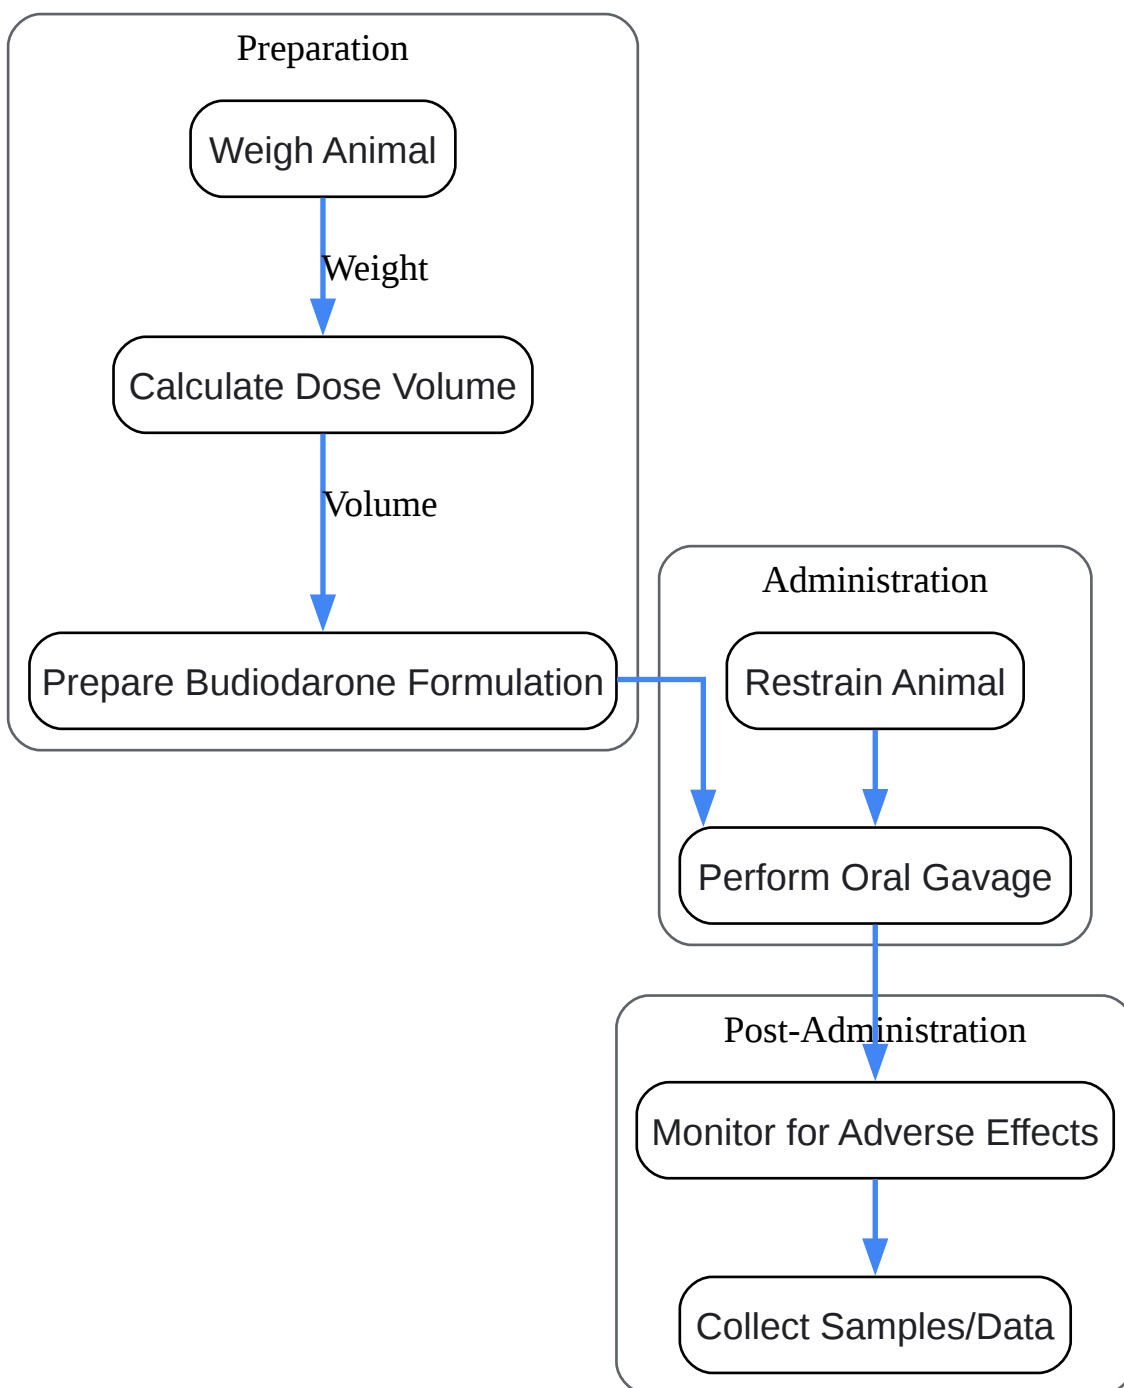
Preparation

Weigh Animal

Weight

Calculate Dose Volume

Volume

Prepare Budiodarone Formulation

Administration

Restrain Animal

Perform Oral Gavage

Post-Administration

Monitor for Adverse Effects

Collect Samples/Data